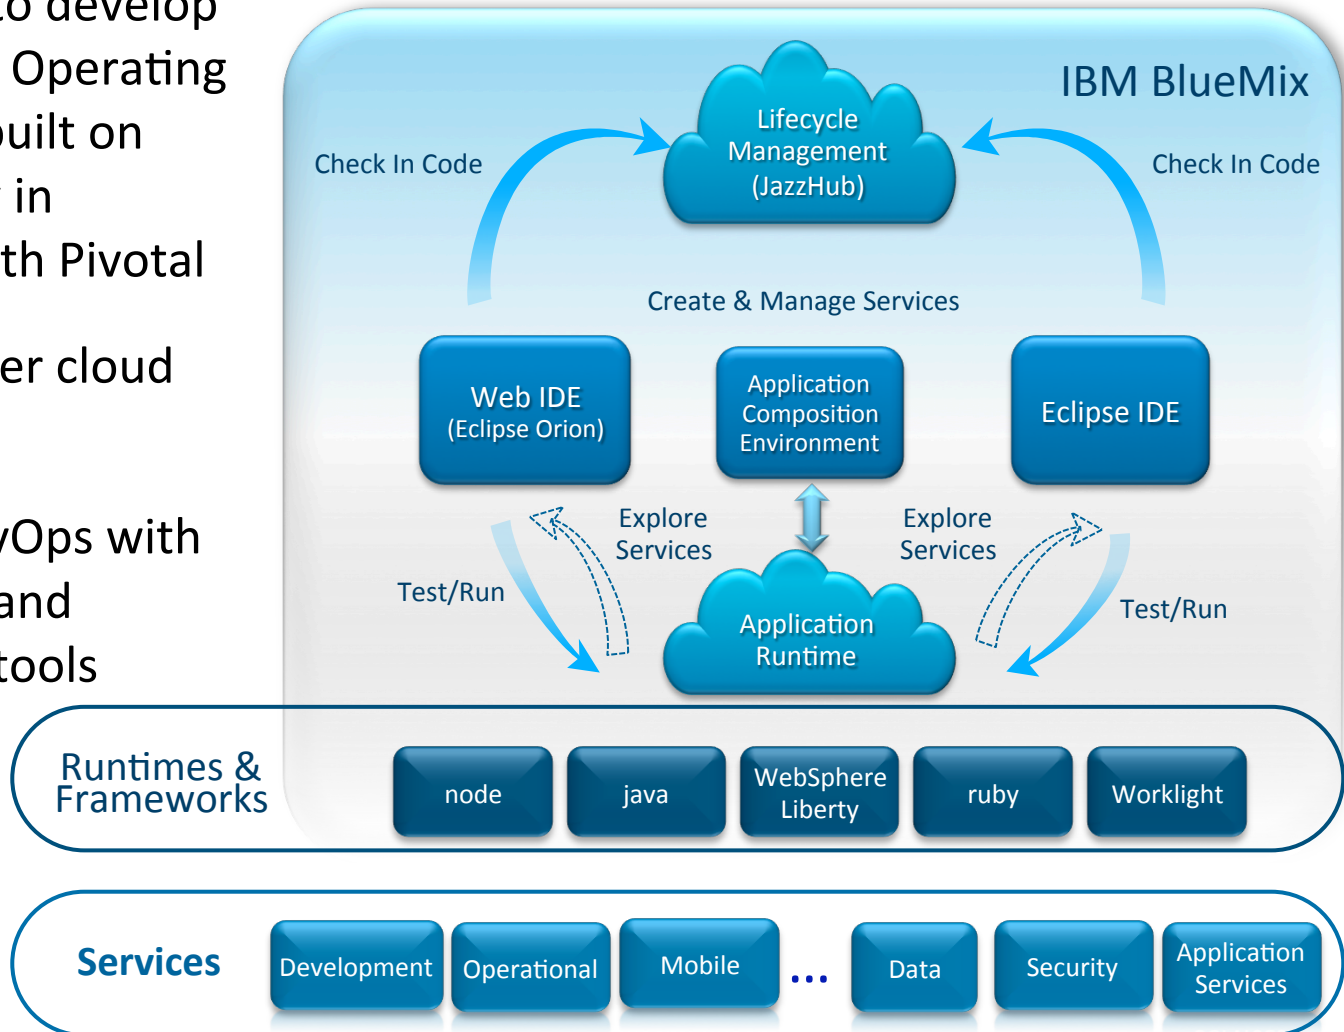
to develop
Operating
built on
r in
th Pivotal

er cloud

vOps with
and
tools

IBM BlueMix

Lifecycle Management (JazzHub)

Check In Code

Check In Code

Create & Manage Services

Web IDE (Eclipse Orion)

Application Composition Environment

Eclipse IDE

Explore Services

Explore Services

Test/Run

Test/Run

Application Runtime

Runtimes & Frameworks

node

java

WebSphere Liberty

ruby

Worklight

Services

Development

Operational

Mobile

...

Data

Security

Application Services